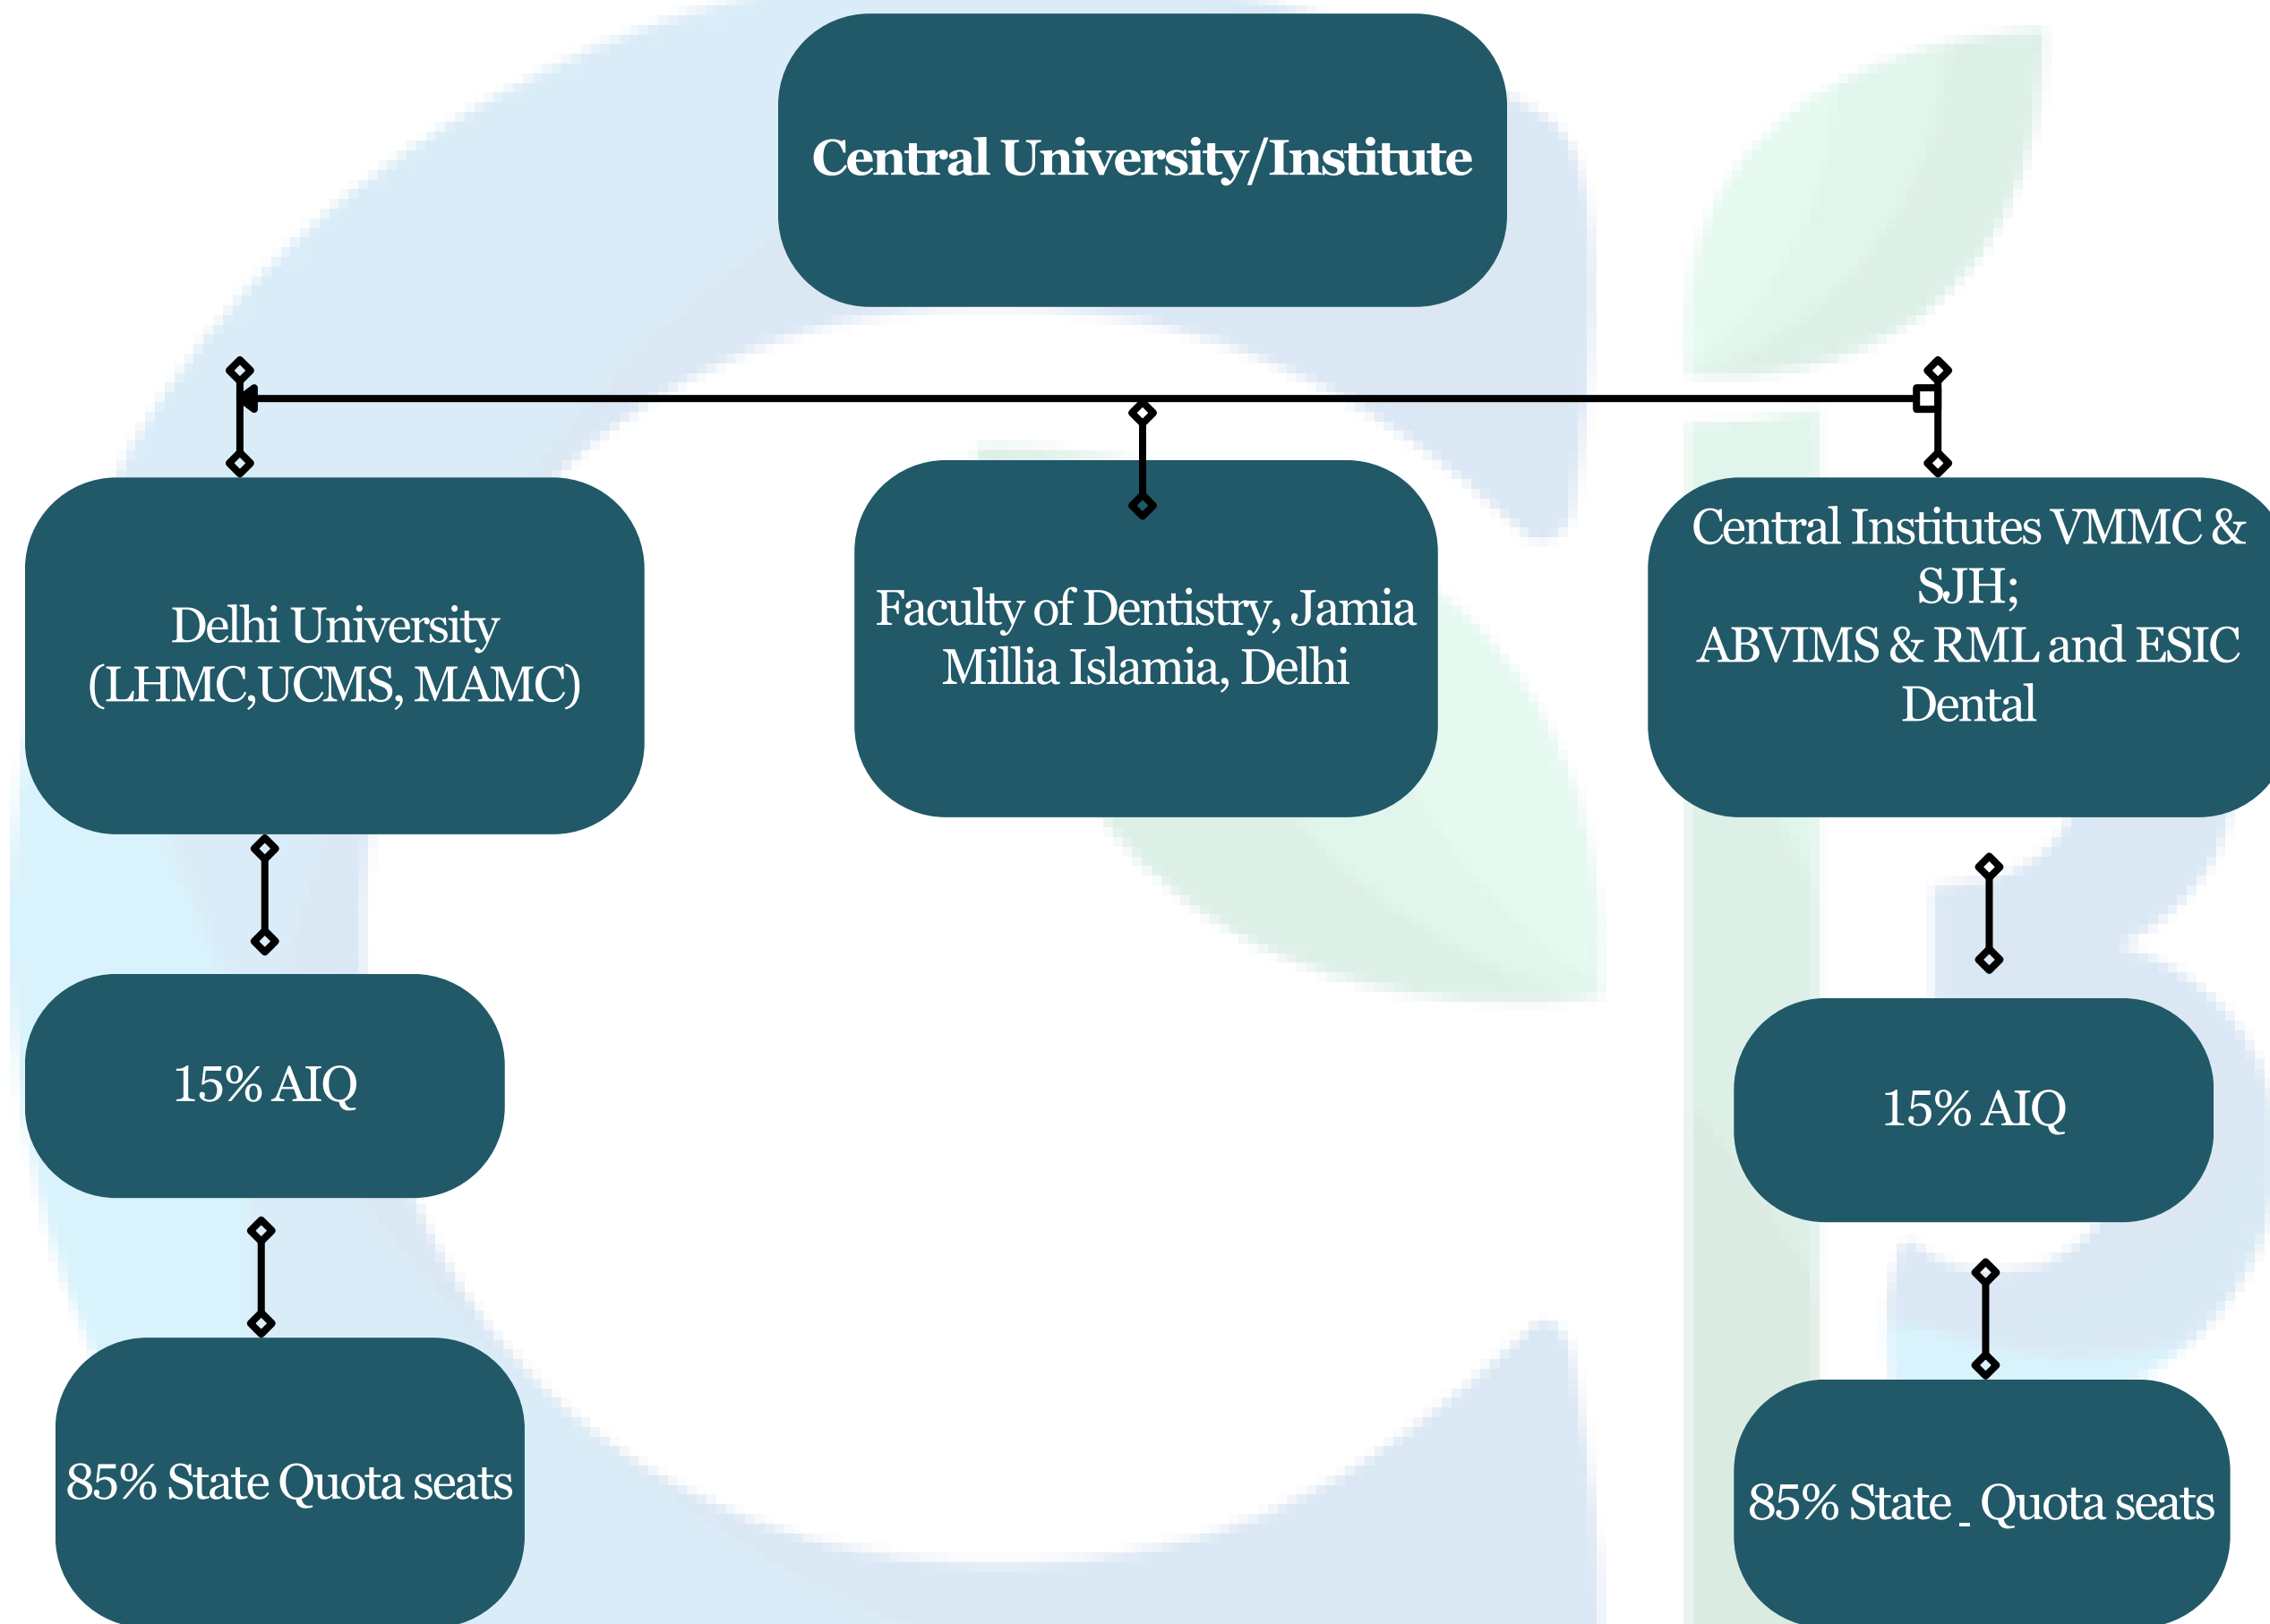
Central University/Institute

Delhi University (LHMC,UCMS, MAMC)

Faculty of Dentistry, Jamia Millia Islamia, Delhi

Central Institutes VMMC & SJH;
ABVIMS & RML and ESIC Dental

15% AIQ

85% State Quota seats

15% AIQ

85% State _ Quota seats